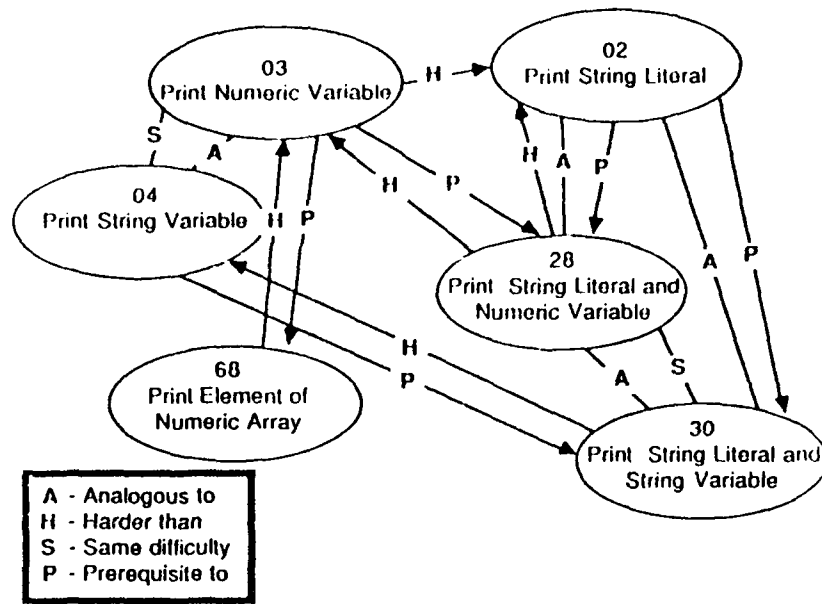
03
Print Numeric Variable

H

02
Print String Literal

S

A

04
Print String Variable

H

P

H

P

H

A

P

28
Print String Literal and Numeric Variable

A

P

68
Print Element of Numeric Array

H

P

A

S

30
Print String Literal and String Variable

A - Analogous to
H - Harder than
S - Same difficulty
P - Prerequisite to